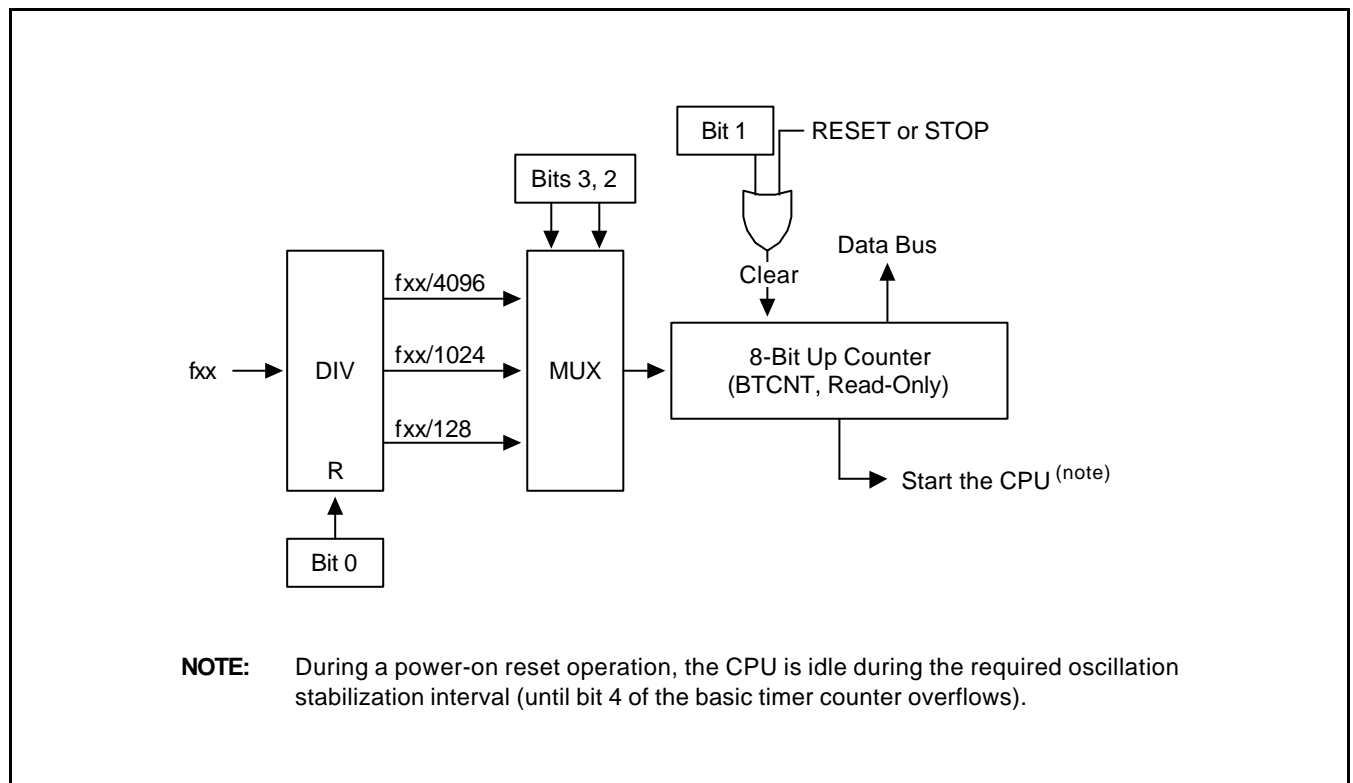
Bit 1
RESET or STOP
Bits 3, 2
Data Bus
Clear
fxx/4096
fxx
DIV
fxx/1024
MUX
8-Bit Up Counter
(BTCNT, Read-Only)
fxx/128
R
Start the CPU $^{(note)}$
Bit 0

**NOTE:** During a power-on reset operation, the CPU is idle during the required oscillation stabilization interval (until bit 4 of the basic timer counter overflows).